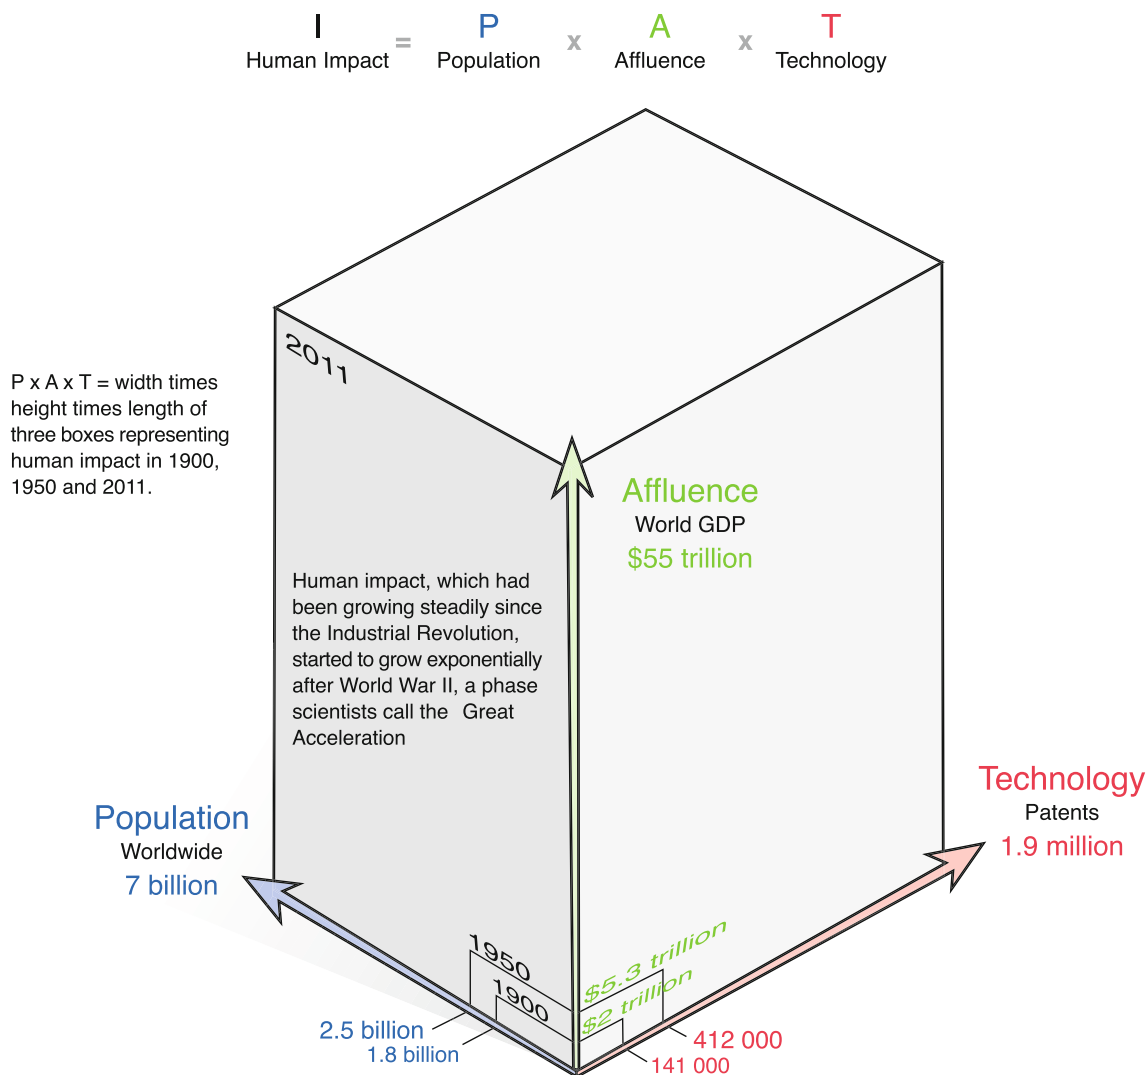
I = P x A x T
Human Impact = Population x Affluence x Technology

P x A x T = width times height times length of three boxes representing human impact in 1900, 1950 and 2011.

2011

Affluence
World GDP
$55 trillion

Human impact, which had been growing steadily since the Industrial Revolution, started to grow exponentially after World War II, a phase scientists call the Great Acceleration

Technology
Patents
1.9 million

Population
Worldwide
7 billion

1950
1900
$5.3 trillion
$2 trillion
2.5 billion
1.8 billion
412 000
141 000